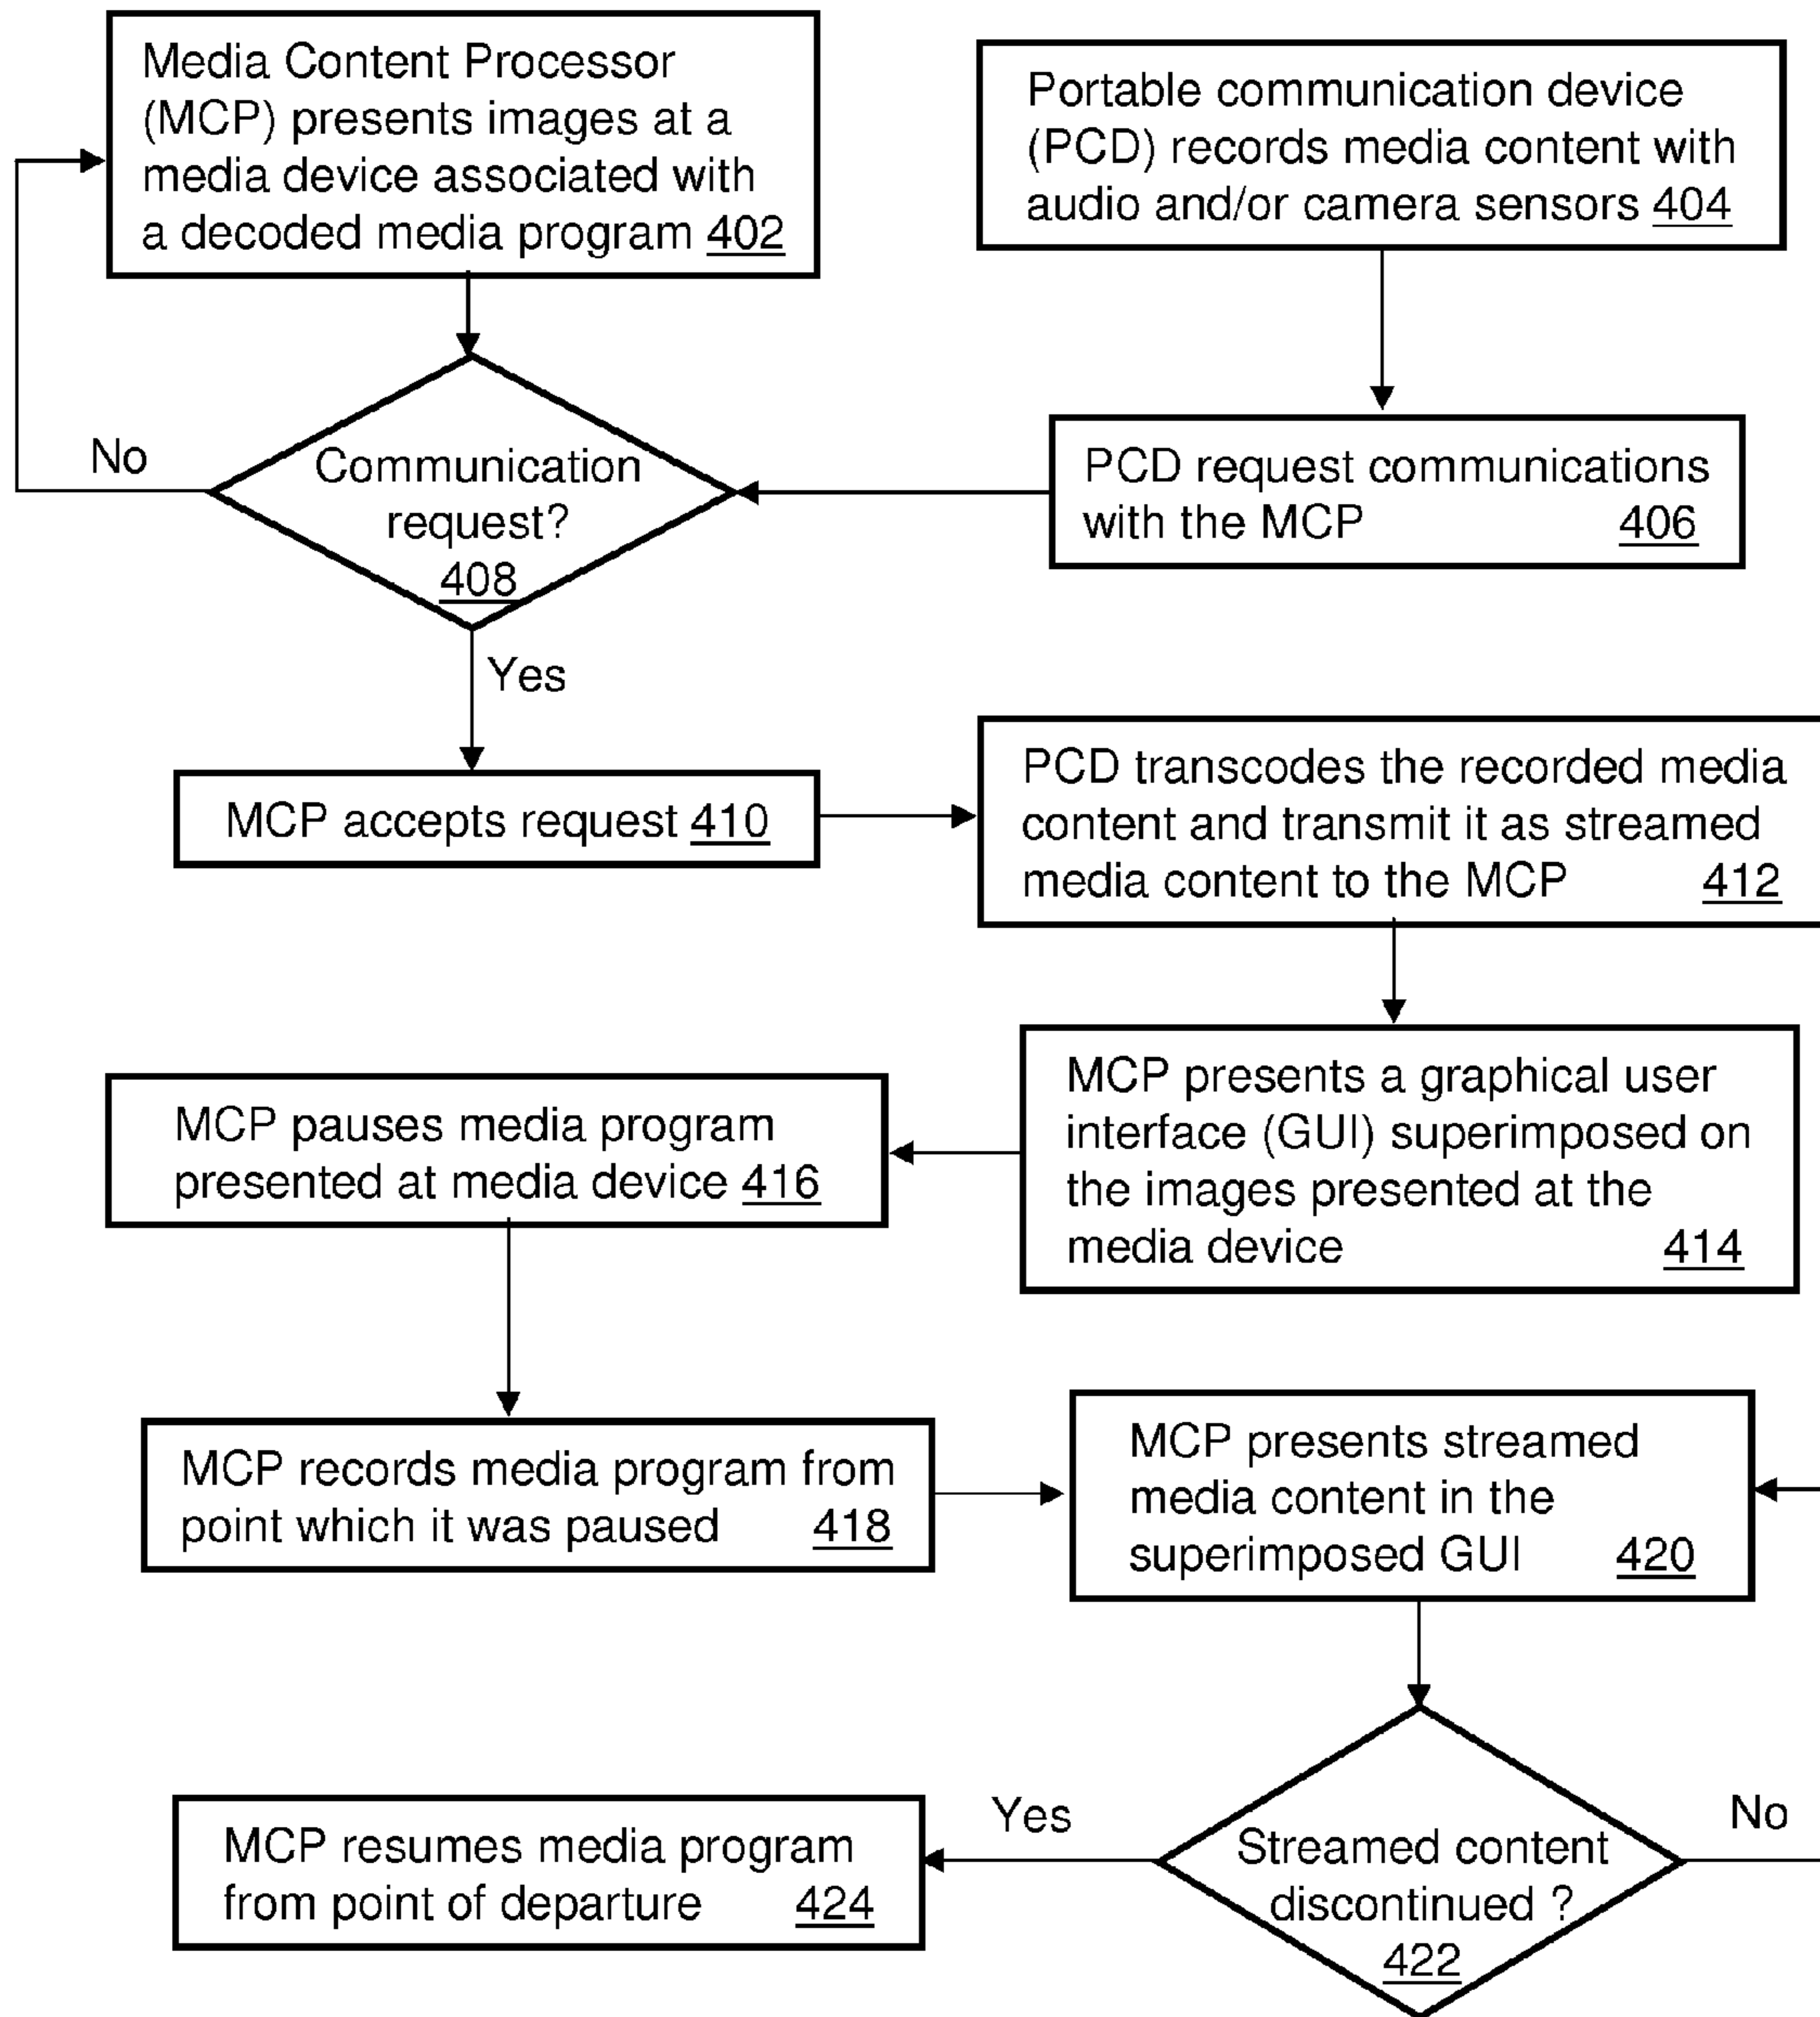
Media Content Processor (MCP) presents images at a media device associated with a decoded media program 402

Portable communication device (PCD) records media content with audio and/or camera sensors 404

No

Communication request? 408

PCD request communications with the MCP 406

Yes

MCP accepts request 410

PCD transcodes the recorded media content and transmit it as streamed media content to the MCP 412

MCP pauses media program presented at media device 416

MCP presents a graphical user interface (GUI) superimposed on the images presented at the media device 414

MCP records media program from point which it was paused 418

MCP presents streamed media content in the superimposed GUI 420

Yes

No

MCP resumes media program from point of departure 424

Streamed content discontinued ? 422